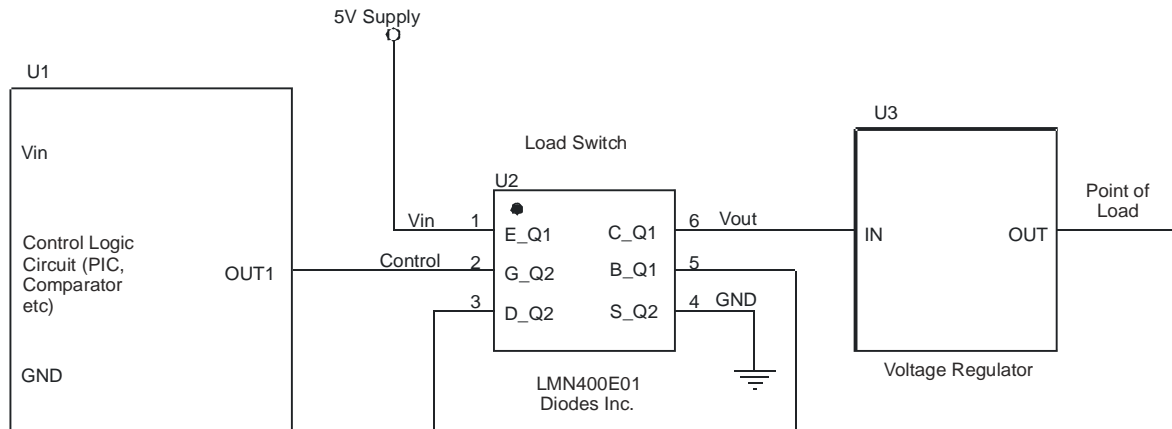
5V Supply

U1

Vin

Control Logic Circuit (PIC, Comparator etc)

OUT1

GND

Load Switch

U2

Vin 1 E_Q1

Control 2 G_Q2

3 D_Q2

C_Q1 6 Vout

B_Q1 5

S_Q2 4 GND

LMN400E01
Diodes Inc.

U3

IN

OUT

Voltage Regulator

Point of Load